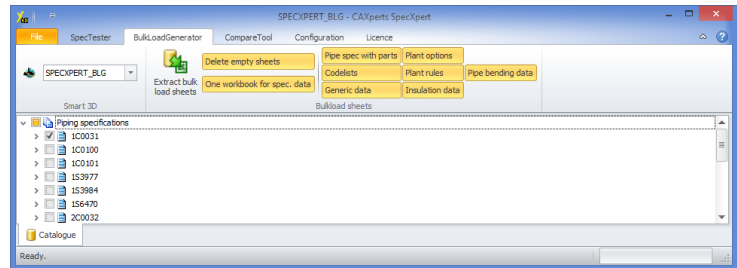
SPECXPERT_BLG - CAXperts SpecXpert

File SpecTester BulkLoadGenerator CompareTool Configuration Licence

SPECXPERT_BLG

Smart 3D

Extract bulk load sheets

Delete empty sheets

One workbook for spec. data

Pipe spec with parts

Codelists

Generic data

Plant options

Plant rules

Insulation data

Pipe bending data

Bulkload sheets

Piping specifications

1C0031

1C0100

1C0101

1S3977

1S3984

1S6470

2C0032

Catalogue

Ready.